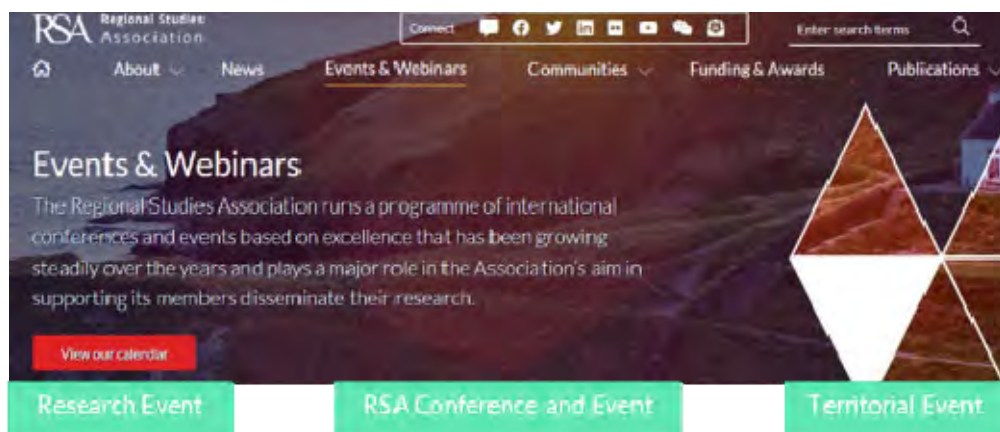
RSA Regional Studies Association

Connect

Enter search terms

About News Events & Webinars Communities Funding & Awards Publications

Events & Webinars

The Regional Studies Association runs a programme of international conferences and events based on excellence that has been growing steadily over the years and plays a major role in the Association's aim in supporting its members disseminate their research.

View our calendar

Research Event

RSA Conference and Event

Territorial Event